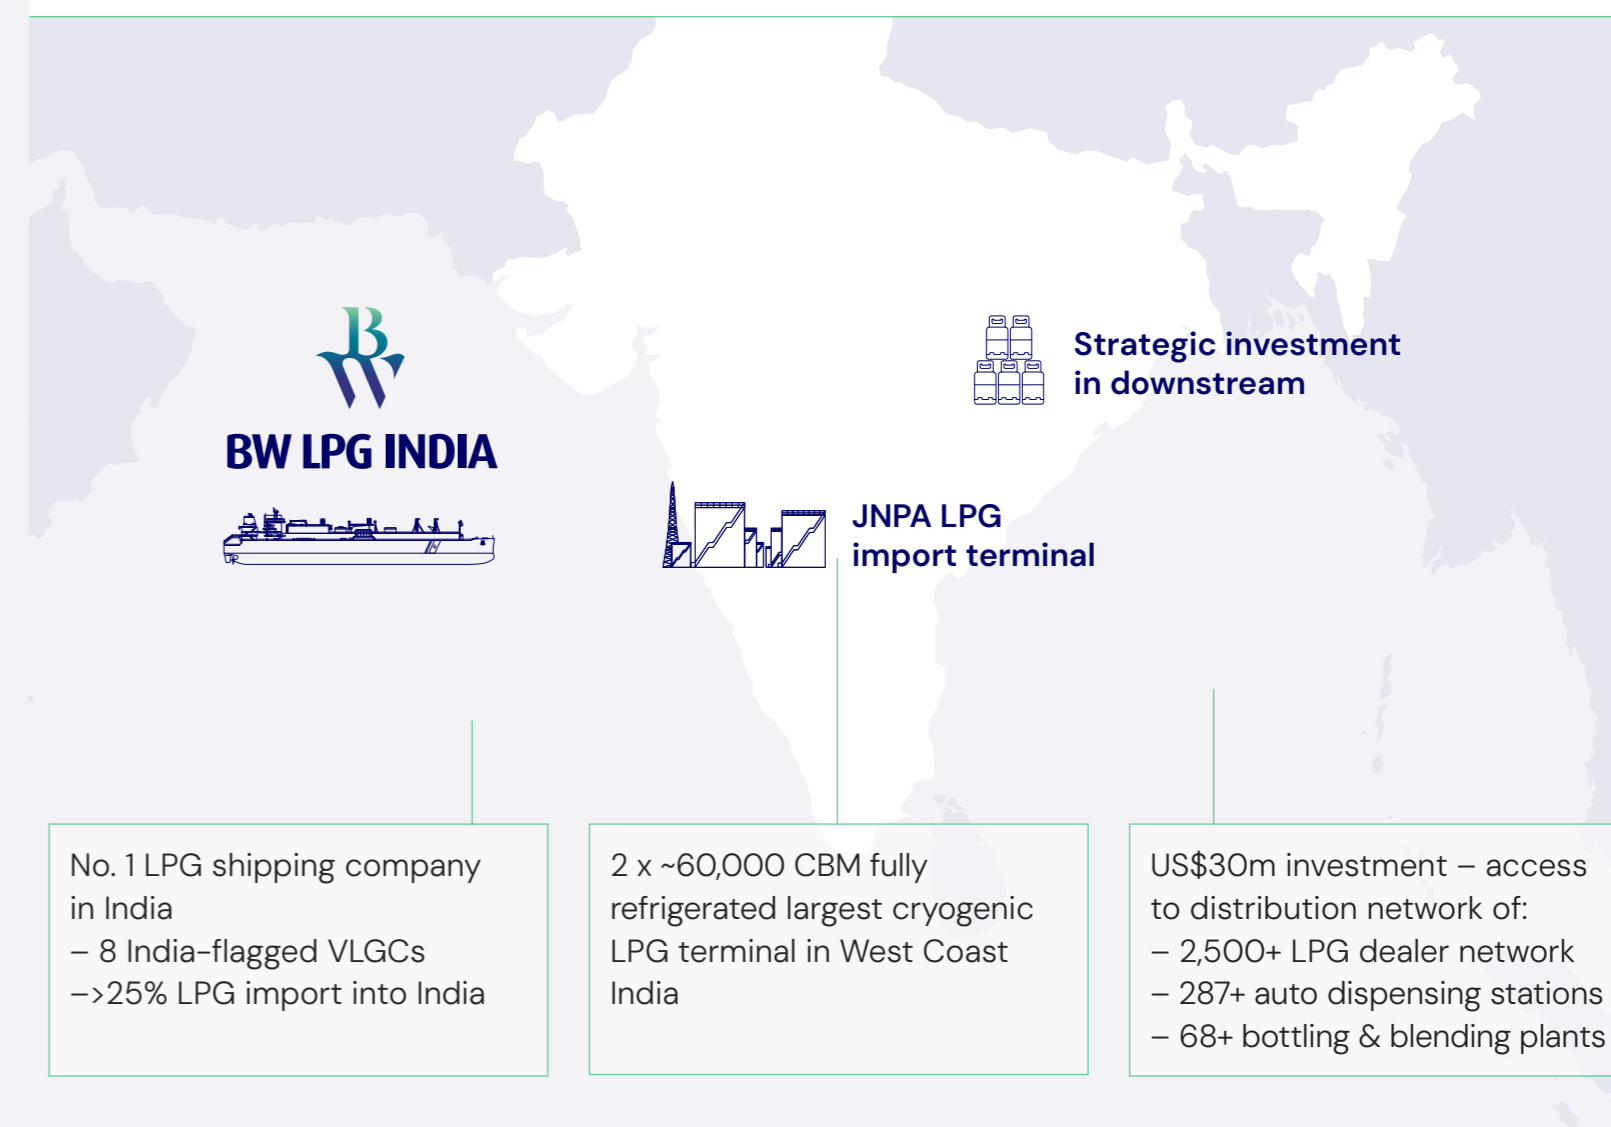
BW LPG INDIA

Strategic investment in downstream

JNPA LPG import terminal

No. 1 LPG shipping company in India
– 8 India-flagged VLGCs
–>25% LPG import into India

2 x ~60,000 CBM fully refrigerated largest cryogenic LPG terminal in West Coast India

US$30m investment – access to distribution network of:
– 2,500+ LPG dealer network
– 287+ auto dispensing stations
– 68+ bottling & blending plants